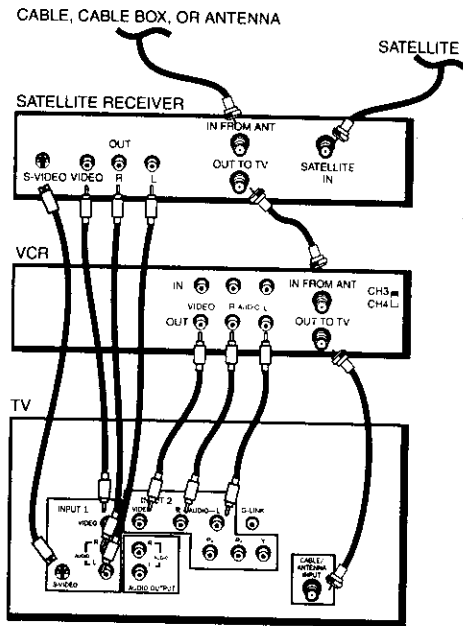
CABLE, CABLE BOX, OR ANTENNA

SATELLITE

SATELLITE RECEIVER

OUT

S-VIDEO VIDEO R L

IN FROM ANT

OUT TO TV

SATELLITE IN

VCR

IN

VIDEO R AUDIO L

OUT

IN FROM ANT

OUT TO TV

CH3
CH4

TV

INPUT 1

VIDEO

R AUDIO L

S-VIDEO

INPUT 2

VIDEO R AUDIO L

G-LINK

R AUDIO L

AUDIO OUTPUT

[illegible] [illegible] Y

CABLE/ ANTENNA INPUT